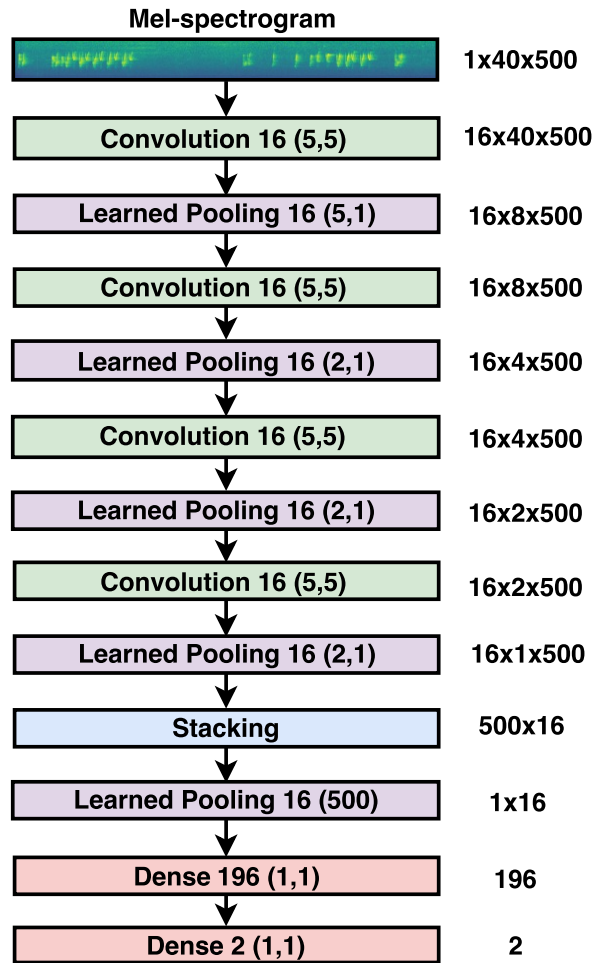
Mel-spectrogram
1x40x500
Convolution 16 (5,5)
16x40x500
Learned Pooling 16 (5,1)
16x8x500
Convolution 16 (5,5)
16x8x500
Learned Pooling 16 (2,1)
16x4x500
Convolution 16 (5,5)
16x4x500
Learned Pooling 16 (2,1)
16x2x500
Convolution 16 (5,5)
16x2x500
Learned Pooling 16 (2,1)
16x1x500
Stacking
500x16
Learned Pooling 16 (500)
1x16
Dense 196 (1,1)
196
Dense 2 (1,1)
2